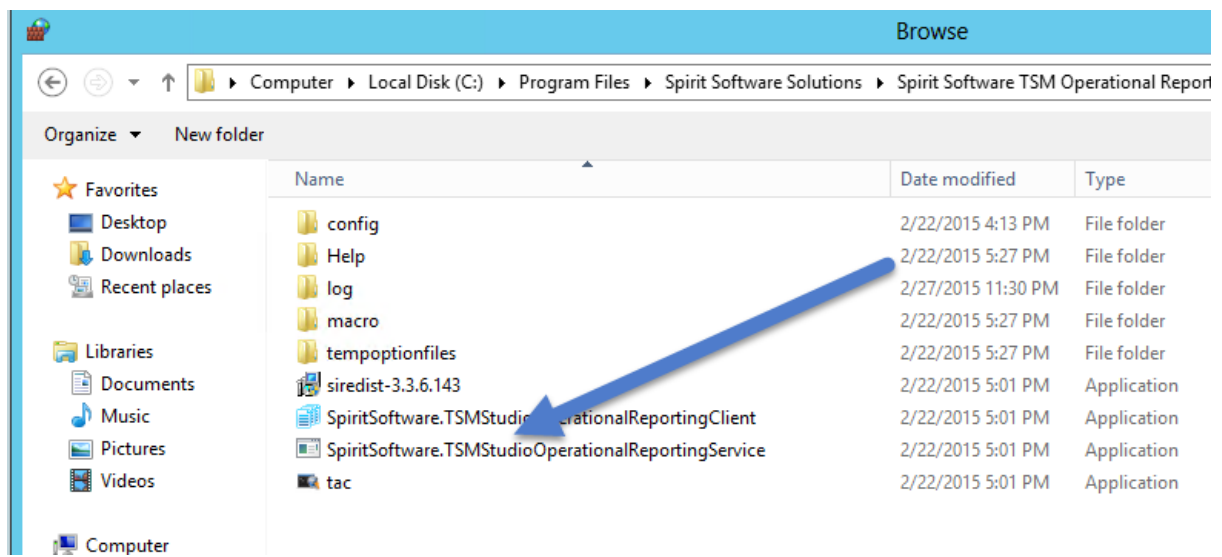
Browse

Computer ▸ Local Disk (C:) ▸ Program Files ▸ Spirit Software Solutions ▸ Spirit Software TSM Operational Report

Organize ▾ New folder

Favorites
Desktop
Downloads
Recent places

Libraries
Documents
Music
Pictures
Videos

Computer

| Name | Date modified | Type |
|---|---|---|
| config | 2/22/2015 4:13 PM | File folder |
| Help | 2/22/2015 5:27 PM | File folder |
| log | 2/27/2015 11:30 PM | File folder |
| macro | 2/22/2015 5:27 PM | File folder |
| tempoptionfiles | 2/22/2015 5:27 PM | File folder |
| siredist-3.3.6.143 | 2/22/2015 5:01 PM | Application |
| SpiritSoftware.TSMStudio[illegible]erationalReportingClient | 2/22/2015 5:01 PM | Application |
| SpiritSoftware.TSMStudioOperationalReportingService | 2/22/2015 5:01 PM | Application |
| tac | 2/22/2015 5:01 PM | Application |